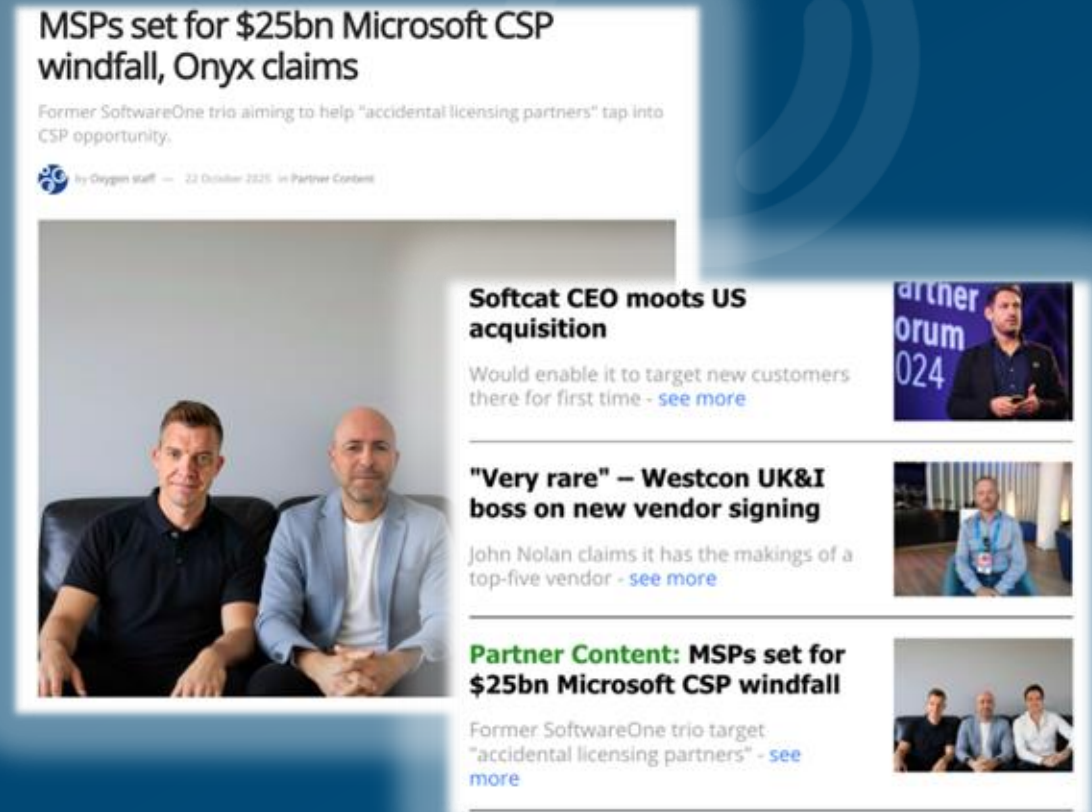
MSPs set for $25bn Microsoft CSP windfall, Onyx claims

Former SoftwareOne trio aiming to help "accidental licensing partners" tap into CSP opportunity.

by Oxygen staff — 22 October 2025 in Partner Content

Softcat CEO moots US acquisition

Would enable it to target new customers there for first time - see more

artner orum 024

"Very rare" – Westcon UK&I boss on new vendor signing

John Nolan claims it has the makings of a top-five vendor - see more

Partner Content: MSPs set for $25bn Microsoft CSP windfall

Former SoftwareOne trio target "accidental licensing partners" - see more